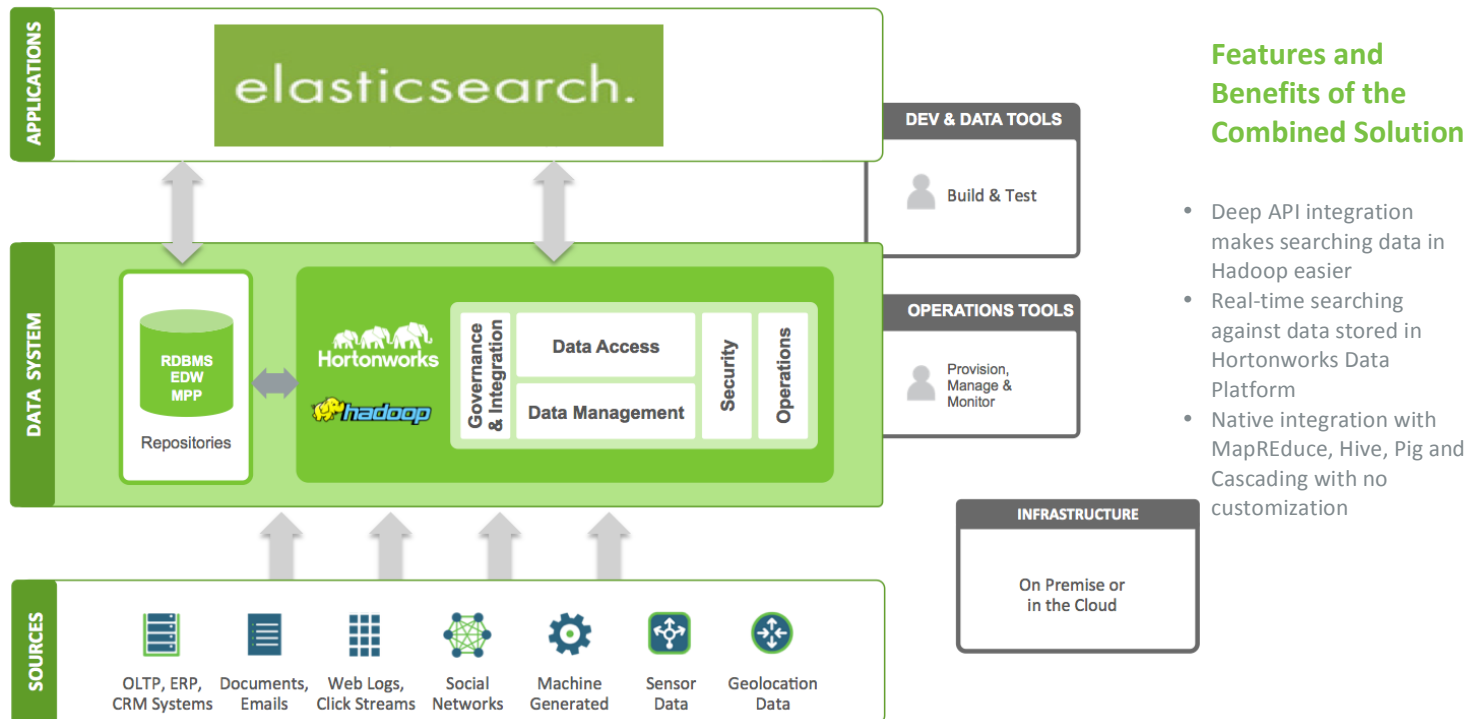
APPLICATIONS

elasticsearch.

DEV & DATA TOOLS

Build & Test

DATA SYSTEM

RDBMS
EDW
MPP

Repositories

Hortonworks

hadoop

Governance & Integration

Data Access

Data Management

Security

Operations

OPERATIONS TOOLS

Provision, Manage & Monitor

INFRASTRUCTURE

On Premise or in the Cloud

SOURCES

OLTP, ERP, CRM Systems

Documents, Emails

Web Logs, Click Streams

Social Networks

Machine Generated

Sensor Data

Geolocation Data

Features and Benefits of the Combined Solution

• Deep API integration makes searching data in Hadoop easier
• Real-time searching against data stored in Hortonworks Data Platform
• Native integration with MapREduce, Hive, Pig and Cascading with no customization